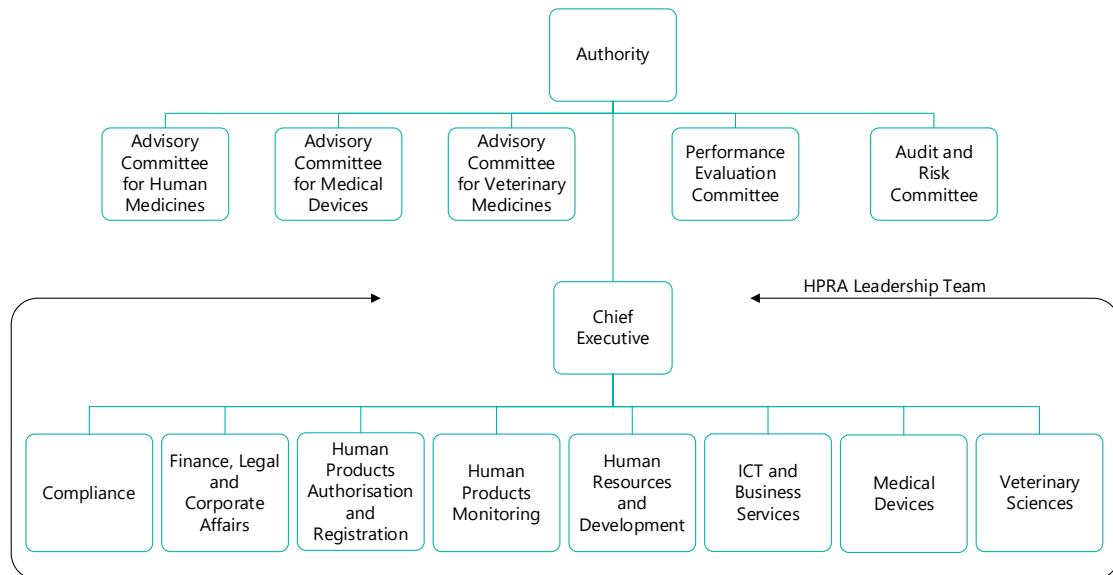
Authority

Advisory Committee for Human Medicines

Advisory Committee for Medical Devices

Advisory Committee for Veterinary Medicines

Performance Evaluation Committee

Audit and Risk Committee

HPRA Leadership Team

Chief Executive

Compliance

Finance, Legal and Corporate Affairs

Human Products Authorisation and Registration

Human Products Monitoring

Human Resources and Development

ICT and Business Services

Medical Devices

Veterinary Sciences